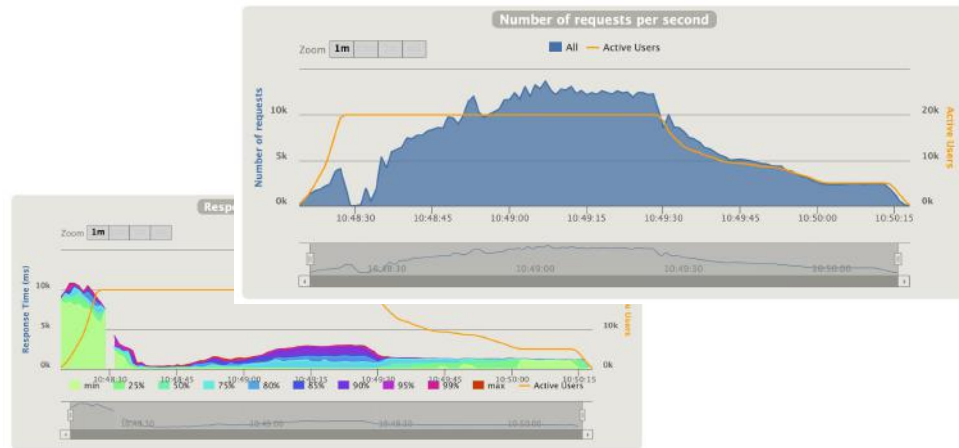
Number of requests per second

Zoom 1m

All — Active Users

Number of requests

10k
5k
0k

20k
10k
0k

Active Users

10:48:30 10:48:45 10:49:00 10:49:15 10:49:30 10:49:45 10:50:00 10:50:15

10:48:30 10:49:00 10:49:30 10:50:00

Respo

Zoom 1m

Response Time (ms)

10k
5k
0k

10k
0k

e Users

10:48:30 10:48:45 10:49:00 10:49:15 10:49:30 10:49:45 10:50:00 10:50:15

min 25% 50% 75% 80% 85% 90% 95% 99% max — Active Users

10:48:30 10:49:00 10:49:30 10:50:00